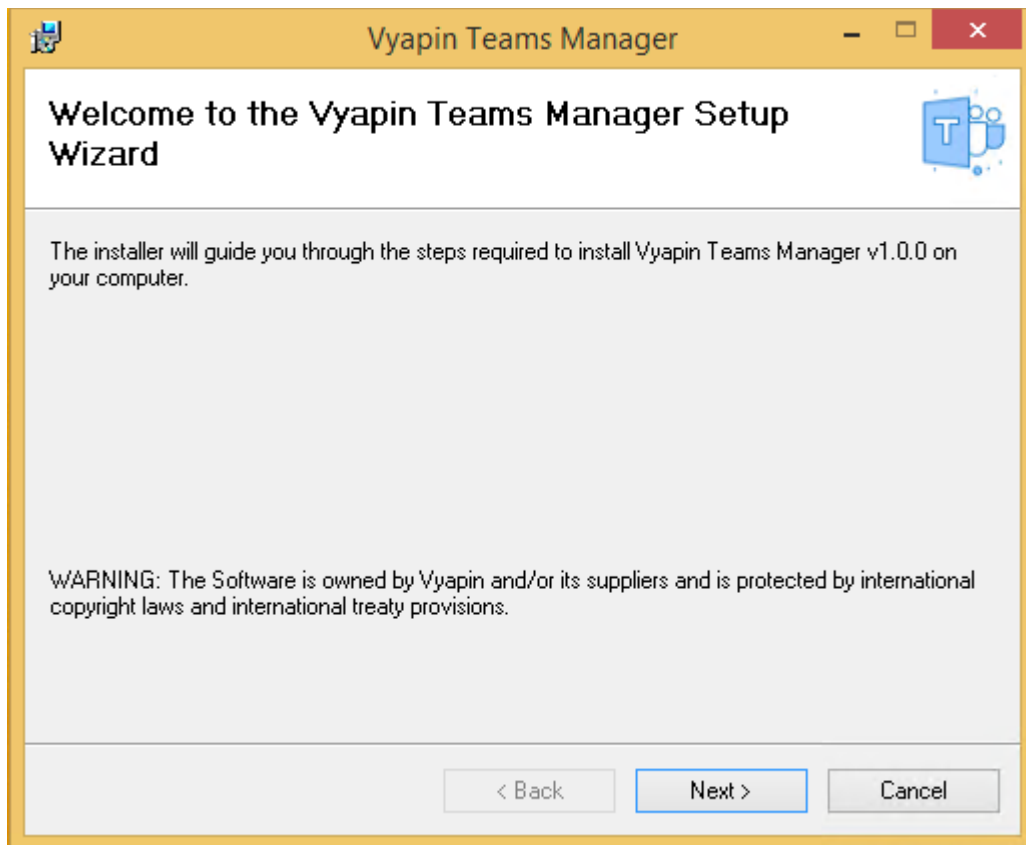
Vyapin Teams Manager

Welcome to the Vyapin Teams Manager Setup Wizard

T

The installer will guide you through the steps required to install Vyapin Teams Manager v1.0.0 on your computer.

WARNING: The Software is owned by Vyapin and/or its suppliers and is protected by international copyright laws and international treaty provisions.

< Back

Next >

Cancel